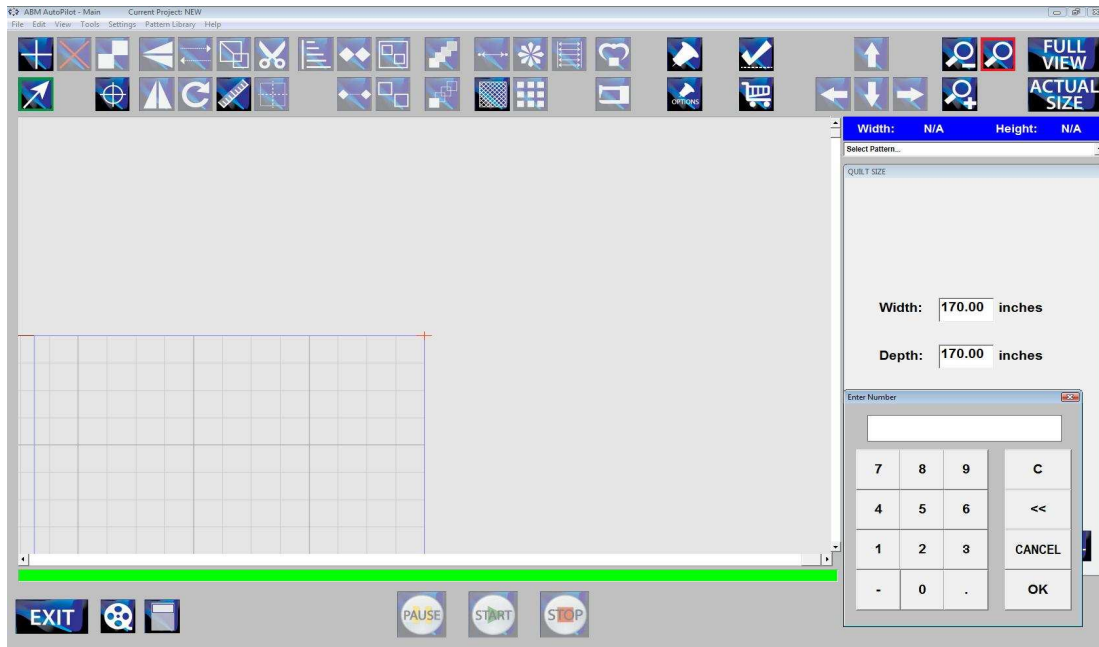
ABM AutoPilot - Main Current Project: NEW
File Edit View Tools Settings Pattern Library Help

OPTIONS

FULL VIEW
ACTUAL SIZE

Width: N/A Height: N/A
Select Pattern...
QUILT SIZE

Width: 170.00 inches

Depth: 170.00 inches

Enter Number

| 7 | 8 | 9 | C |
|---|---|---|---|
| 4 | 5 | 6 | << |
| 1 | 2 | 3 | CANCEL |
| - | 0 | . | OK |

EXIT
PAUSE START STOP